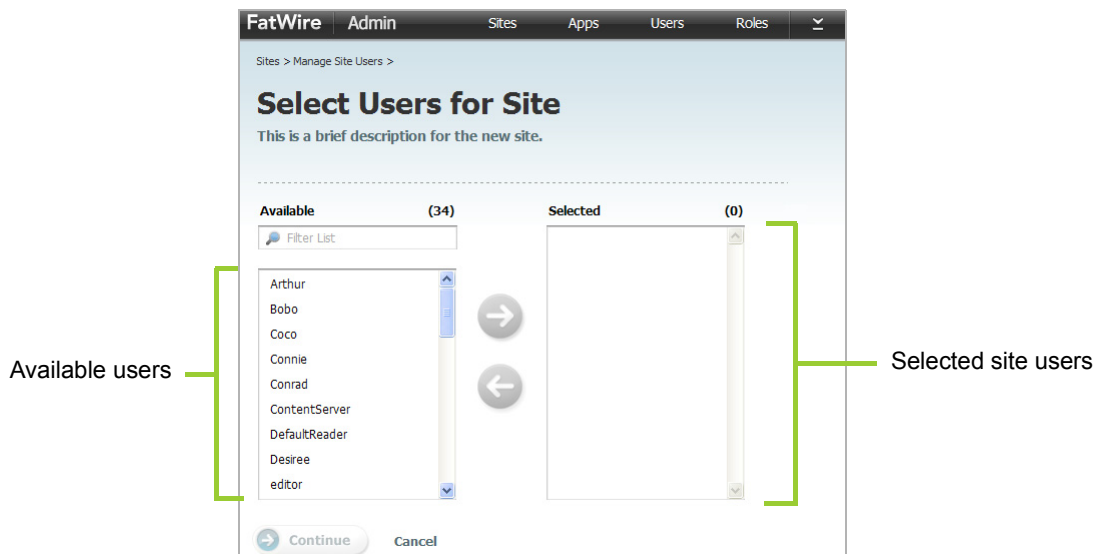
FatWire Admin Sites Apps Users Roles

Sites > Manage Site Users >

Select Users for Site

This is a brief description for the new site.

Available (34)

Filter List

Arthur
Bobo
Coco
Connie
Conrad
ContentServer
DefaultReader
Desiree
editor

Selected (0)

Available users

Selected site users

Continue Cancel